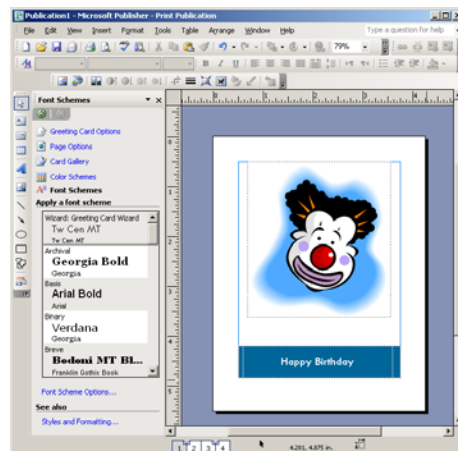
Publication1 - Microsoft Publisher - Print Publication

File Edit View Insert Format Tools Table Arrange Window Help

Type a question for help

79%

Font Schemes

Greeting Card Options
Page Options
Card Gallery
Color Schemes
Font Schemes

Apply a font scheme

Wizard: Greeting Card Wizard
Tw Cen MT
Tw Cen MT
Archival
Georgia Bold
Georgia
Basis
Arial Bold
Arial
Binary
Verdana
Georgia
Breve
Bodoni MT Bl...
Franklin Gothic Book

Font Scheme Options...

See also

Styles and Formatting...

Happy Birthday

1 2 3 4

4.201, 4.875 in.